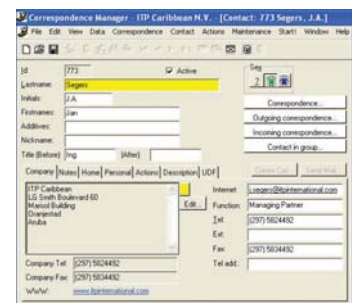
Correspondence Manager - ITP Caribbean N.V. - [Contact: 773 Segers, J.A.]

File Edit View Data Correspondence Contact Actions Maintenance Start! Window Help

Id 773 Active
Lastname Segers
Initials J.A.
Firstnames Jan
Additives
Nickname
Title (Before) Ing (After)

Sex
?

Correspondence...
Outgoing correspondence...
Incoming correspondence...
Contact in group...

Create Corr. Send Mail

Company Notes Home Personal Actions Description UDF

ITP Caribbean
LG Smith Boulevard 60
Marisol Building
Oranjestad
Aruba

Edt

Internet j.segers@itpinternational.com
Function Managing Partner
Tel (297) 5824492
Ext
Fax (297) 5834492
Tel add

Company Tel (297) 5824492
Company Fax (297) 5834492
WWW www.itpinternational.com